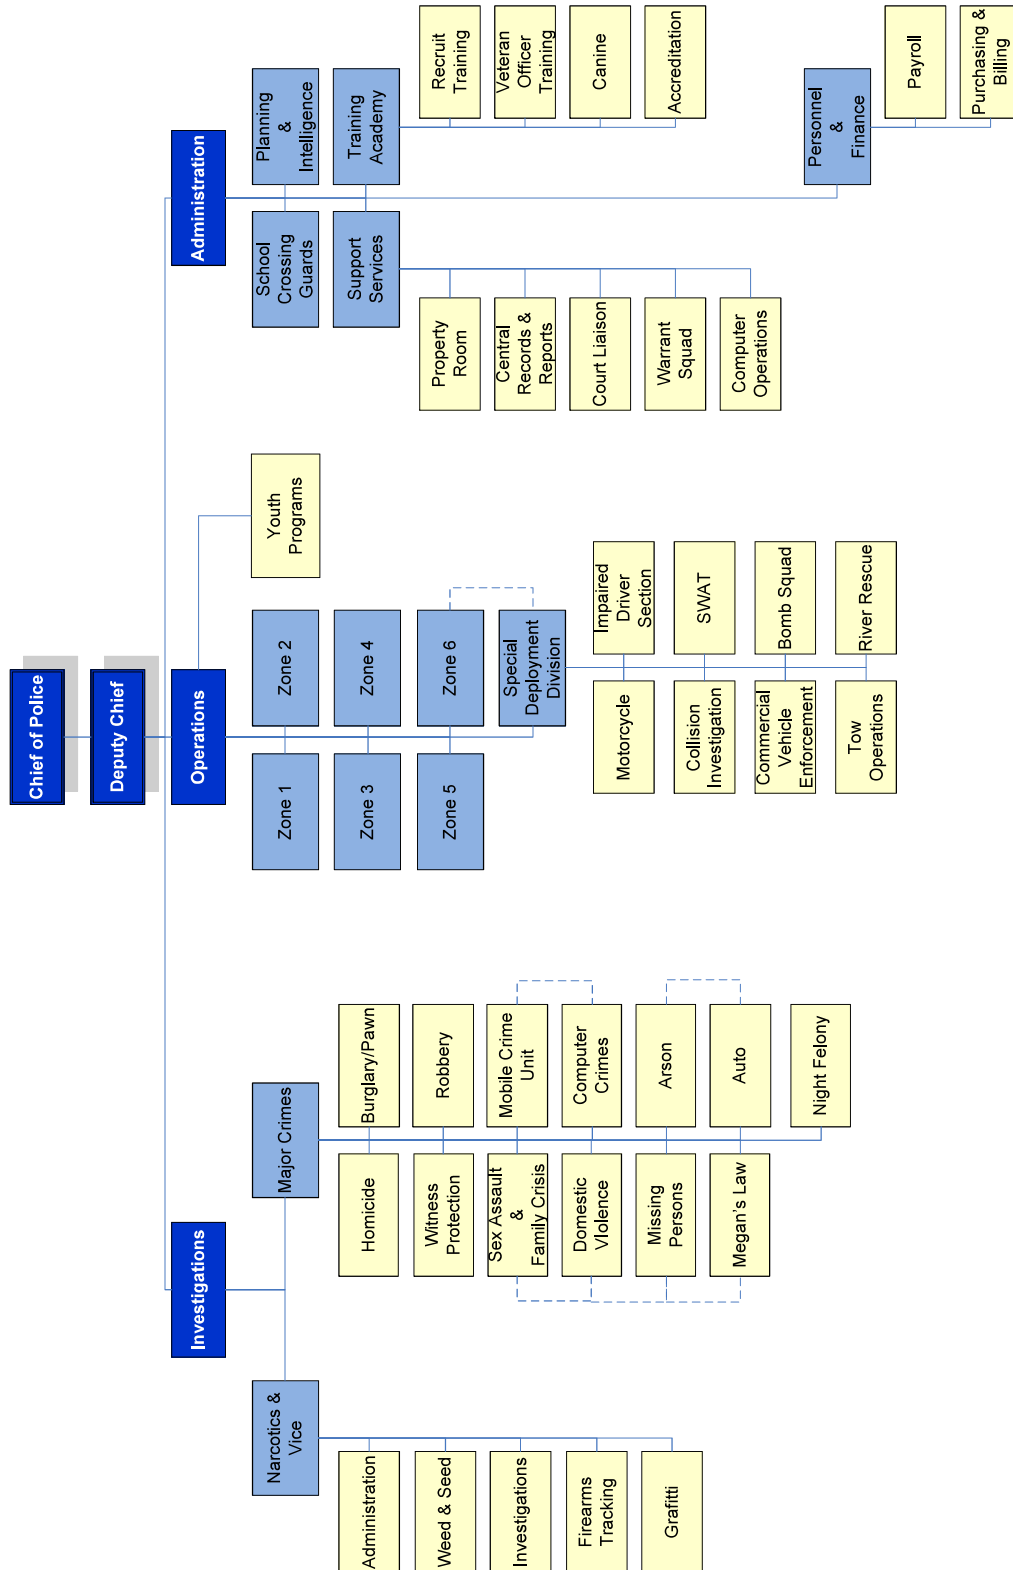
Chief of Police

Deputy Chief

Administration

Planning & Intelligence

Training Academy

Recruit Training

Veteran Officer Training

Canine

Accreditation

Personnel & Finance

Payroll

Purchasing & Billing

School Crossing Guards

Support Services

Property Room

Central Records & Reports

Court Liaison

Warrant Squad

Computer Operations

Operations

Youth Programs

Zone 2

Zone 4

Zone 6

Special Deployment Division

Zone 1

Zone 3

Zone 5

Impaired Driver Section

SWAT

Bomb Squad

River Rescue

Motorcycle

Collision Investigation

Commercial Vehicle Enforcement

Tow Operations

Investigations

Major Crimes

Burglary/Pawn

Robbery

Mobile Crime Unit

Computer Crimes

Arson

Auto

Night Felony

Homicide

Witness Protection

Sex Assault & Family Crisis

Domestic Violence

Missing Persons

Megan's Law

Narcotics & Vice

Administration

Weed & Seed

Investigations

Firearms Tracking

Grafitti